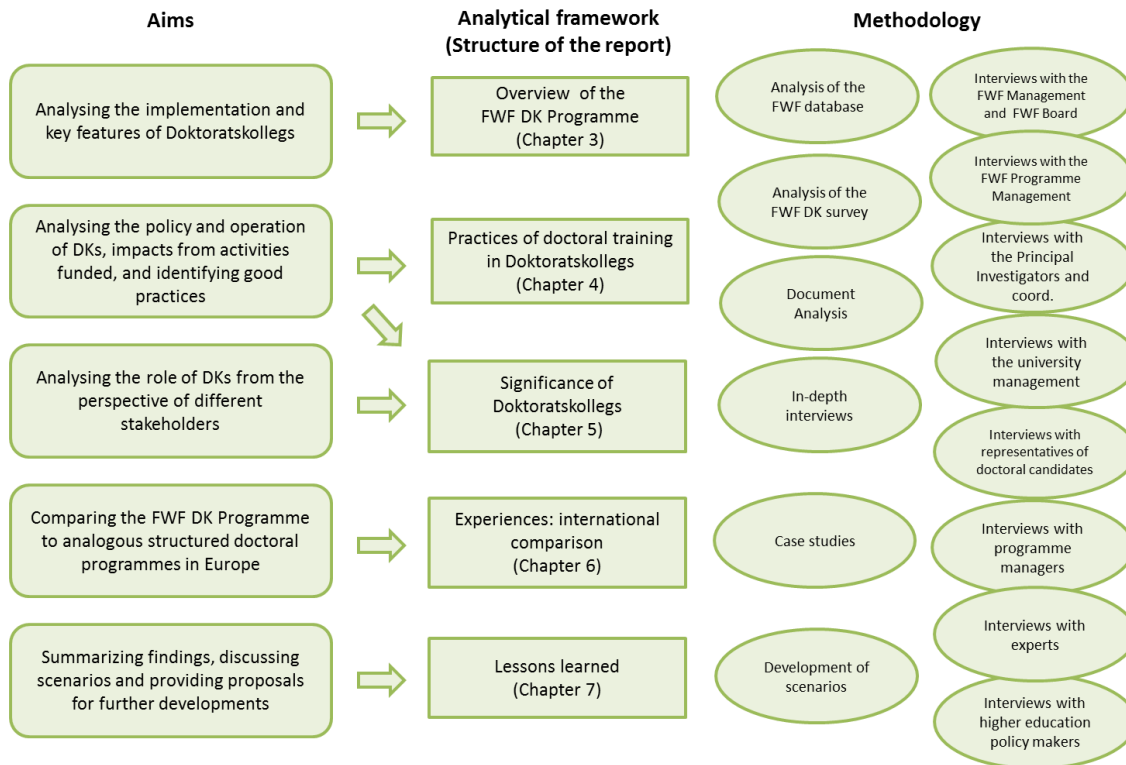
Aims

Analytical framework (Structure of the report)

Methodology

Analysing the implementation and key features of Doktoratskollegs

Overview of the FWF DK Programme (Chapter 3)

Analysis of the FWF database

Interviews with the FWF Management and FWF Board

Interviews with the FWF Programme Management

Analysing the policy and operation of DKs, impacts from activities funded, and identifying good practices

Practices of doctoral training in Doktoratskollegs (Chapter 4)

Analysis of the FWF DK survey

Interviews with the Principal Investigators and coord.

Document Analysis

Analysing the role of DKs from the perspective of different stakeholders

Significance of Doktoratskollegs (Chapter 5)

Interviews with the university management

In-depth interviews

Interviews with representatives of doctoral candidates

Comparing the FWF DK Programme to analogous structured doctoral programmes in Europe

Experiences: international comparison (Chapter 6)

Case studies

Interviews with programme managers

Summarizing findings, discussing scenarios and providing proposals for further developments

Lessons learned (Chapter 7)

Interviews with experts

Development of scenarios

Interviews with higher education policy makers